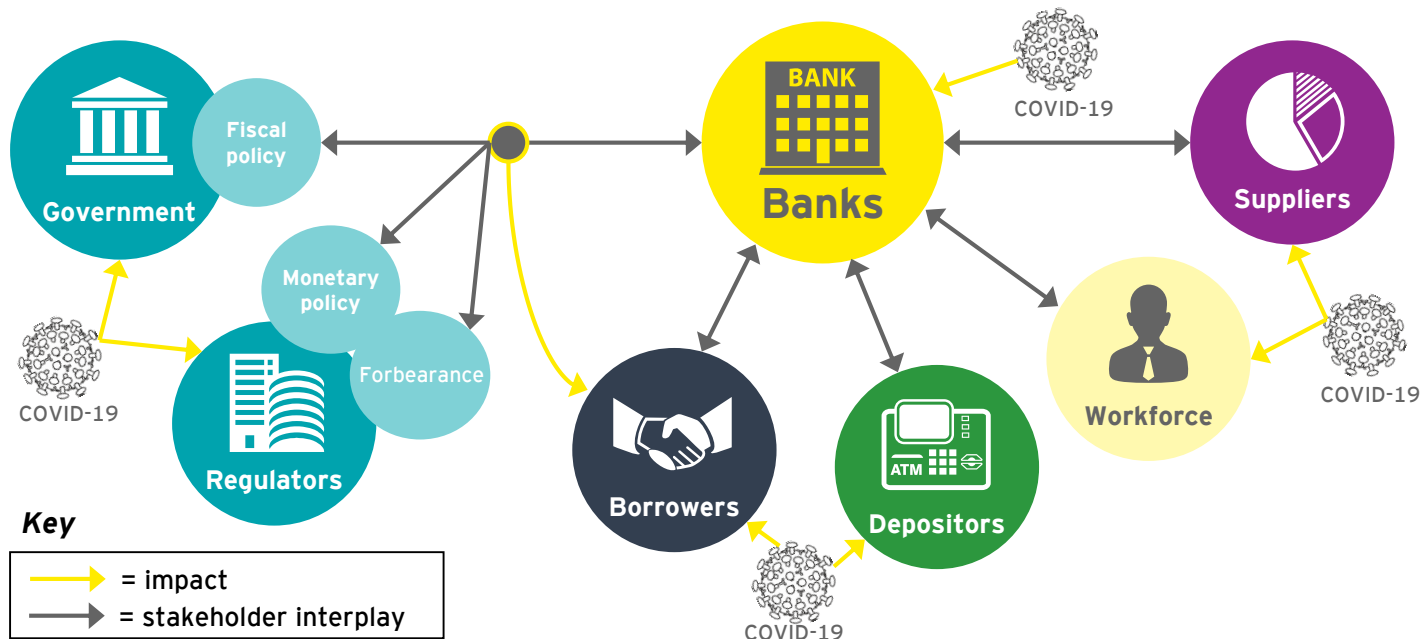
Fiscal policy

Government

COVID-19

Monetary policy

Forbearance

Regulators

BANK

Banks

COVID-19

Suppliers

Workforce

COVID-19

Borrowers

ATM

Depositors

COVID-19

Key

= impact

= stakeholder interplay